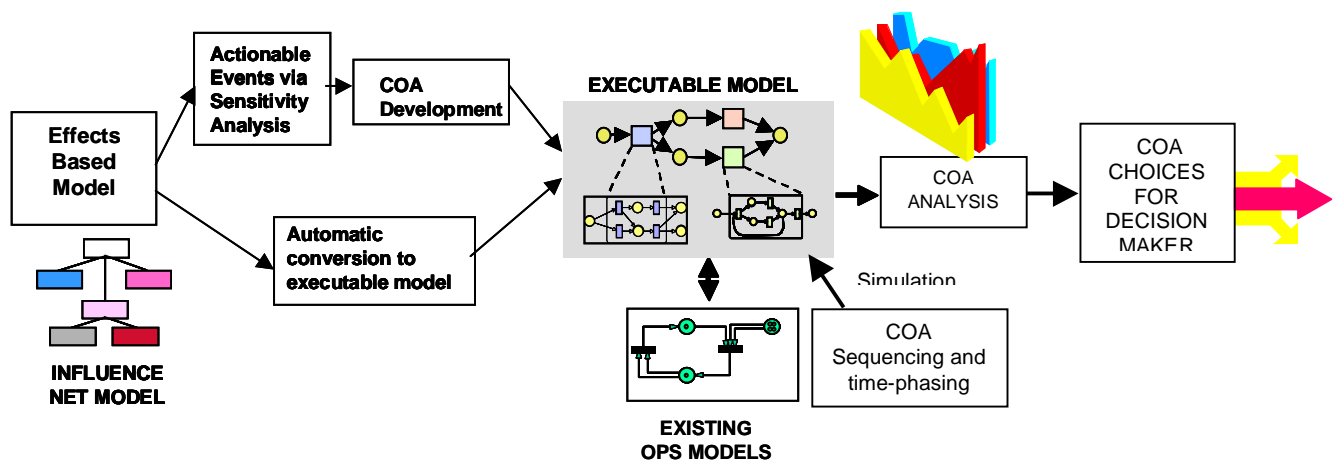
Effects Based Model

INFLUENCE NET MODEL

Actionable Events via Sensitivity Analysis

COA Development

Automatic conversion to executable model

EXECUTABLE MODEL

EXISTING OPS MODELS

COA ANALYSIS

Simulation

COA Sequencing and time-phasing

COA CHOICES FOR DECISION MAKER